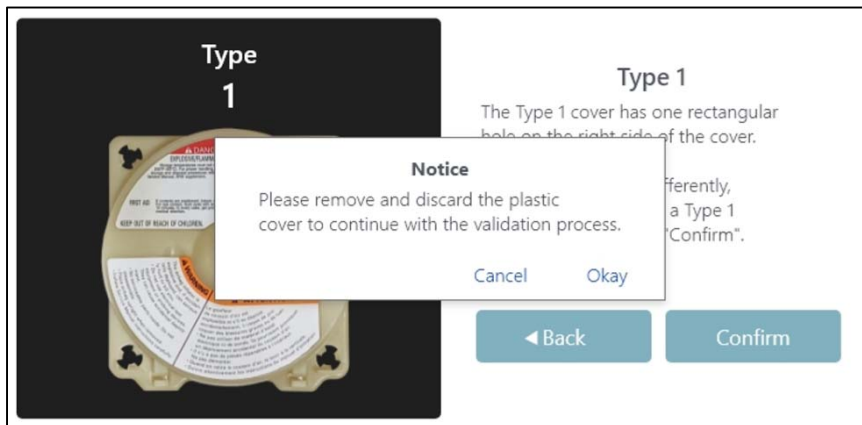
Type
1

DANGER
EXPLOSIVE/FLAMMABLE
FIRST AID
KEEP OUT OF REACH OF CHILDREN

Type 1
The Type 1 cover has one rectangular hole on the right side of the cover.

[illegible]fferently, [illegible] a Type 1 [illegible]"Confirm".

Notice
Please remove and discard the plastic cover to continue with the validation process.

Cancel
Okay

◀ Back
Confirm